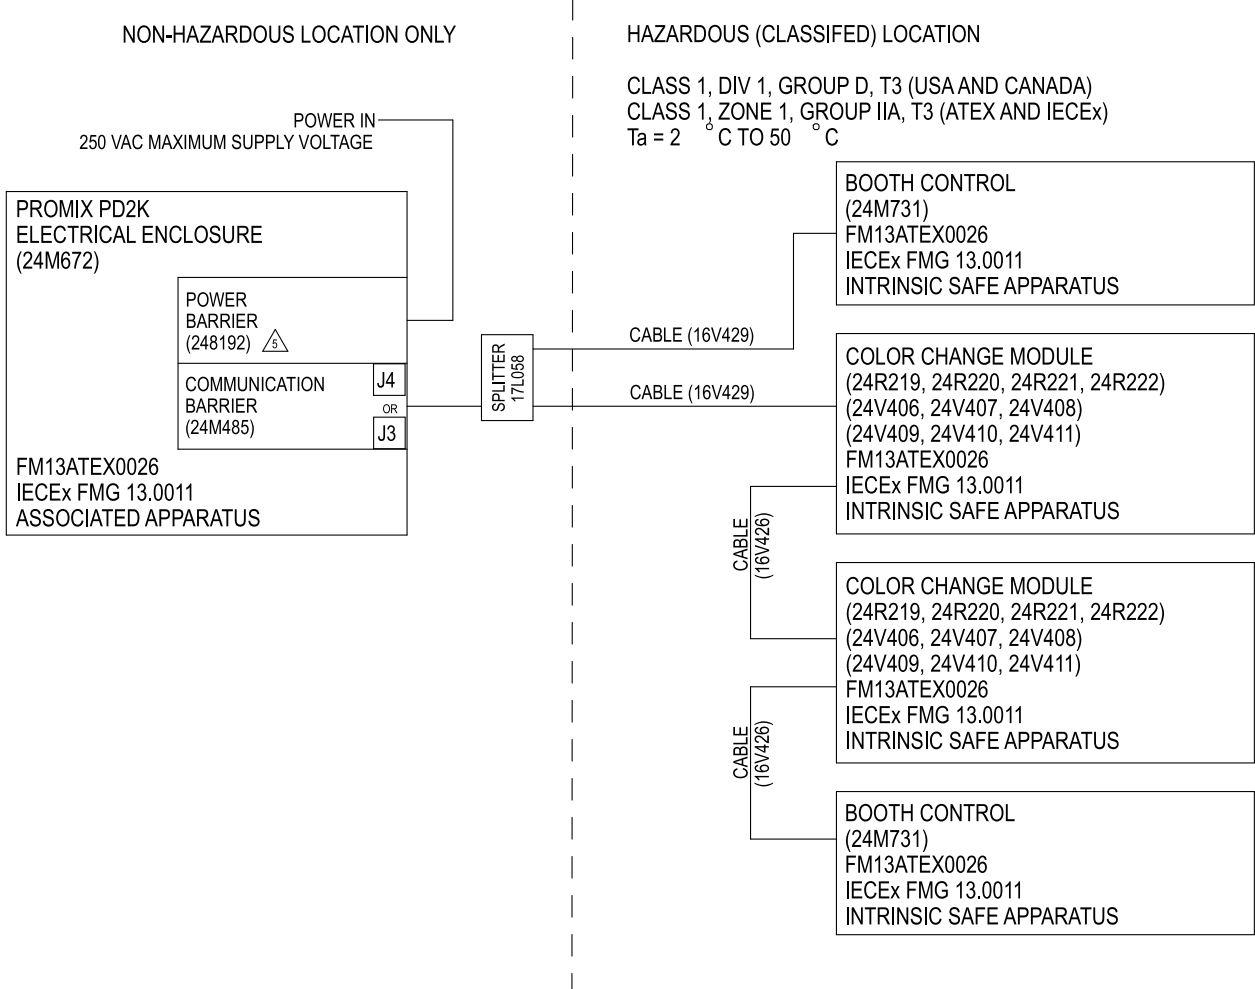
NON-HAZARDOUS LOCATION ONLY

HAZARDOUS (CLASSIFED) LOCATION

CLASS 1, DIV 1, GROUP D, T3 (USA AND CANADA)
CLASS 1, ZONE 1, GROUP IIA, T3 (ATEX AND IECEx)
Ta = 2 °C TO 50 °C

POWER IN
250 VAC MAXIMUM SUPPLY VOLTAGE

PROMIX PD2K
ELECTRICAL ENCLOSURE
(24M672)

POWER
BARRIER
(248192) 5

COMMUNICATION
BARRIER
(24M485)

J4
OR
J3

FM13ATEX0026
IECEx FMG 13.0011
ASSOCIATED APPARATUS

SPLITTER
17L058

CABLE (16V429)

CABLE (16V429)

BOOTH CONTROL
(24M731)
FM13ATEX0026
IECEx FMG 13.0011
INTRINSIC SAFE APPARATUS

COLOR CHANGE MODULE
(24R219, 24R220, 24R221, 24R222)
(24V406, 24V407, 24V408)
(24V409, 24V410, 24V411)
FM13ATEX0026
IECEx FMG 13.0011
INTRINSIC SAFE APPARATUS

CABLE
(16V426)

COLOR CHANGE MODULE
(24R219, 24R220, 24R221, 24R222)
(24V406, 24V407, 24V408)
(24V409, 24V410, 24V411)
FM13ATEX0026
IECEx FMG 13.0011
INTRINSIC SAFE APPARATUS

CABLE
(16V426)

BOOTH CONTROL
(24M731)
FM13ATEX0026
IECEx FMG 13.0011
INTRINSIC SAFE APPARATUS